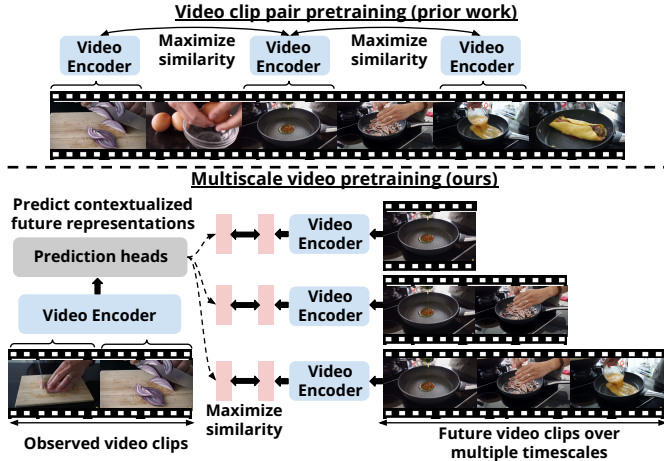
Video clip pair pretraining (prior work)

Video Encoder

Maximize similarity

Video Encoder

Maximize similarity

Video Encoder

Multiscale video pretraining (ours)

Predict contextualized future representations

Prediction heads

Video Encoder

Video Encoder

Video Encoder

Video Encoder

Maximize similarity

Observed video clips

Future video clips over multiple timescales